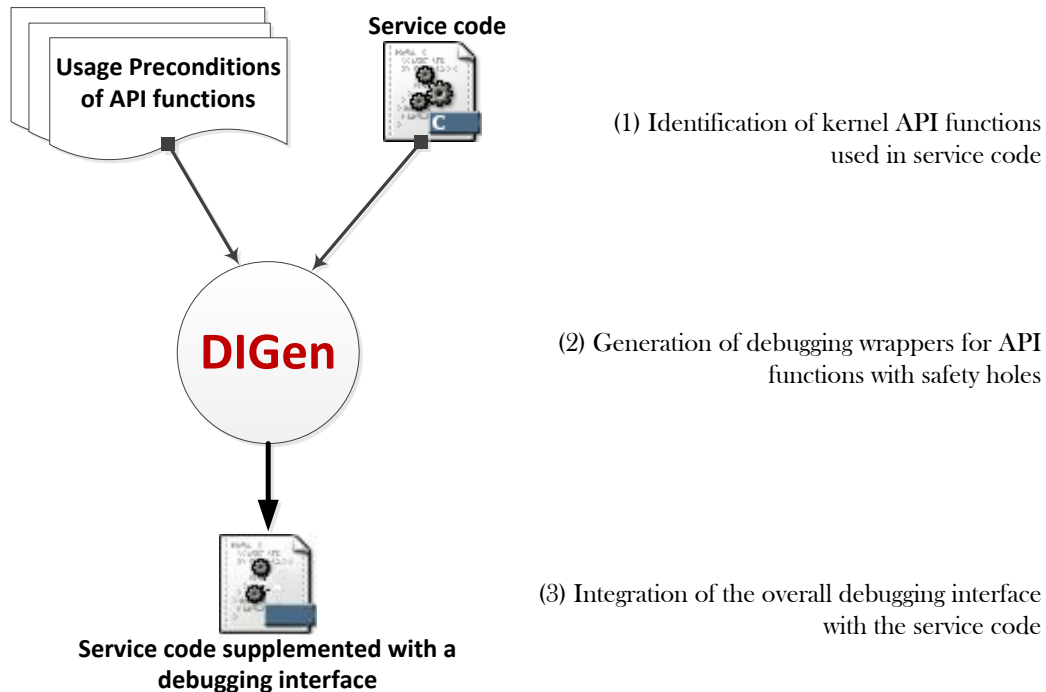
Usage Preconditions of API functions

Service code

C

(1) Identification of kernel API functions used in service code

DIGen

(2) Generation of debugging wrappers for API functions with safety holes

(3) Integration of the overall debugging interface with the service code

Service code supplemented with a debugging interface